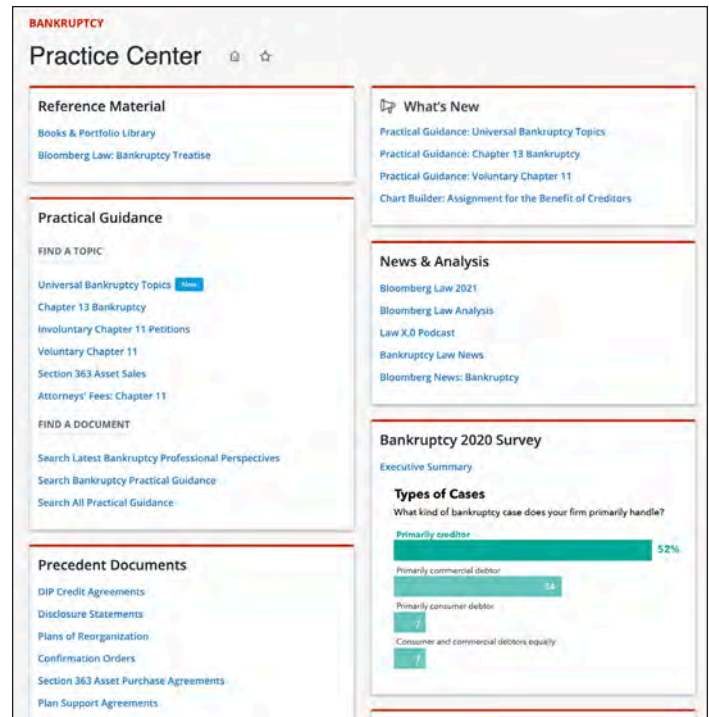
BANKRUPTCY

Practice Center

Reference Material

Books & Portfolio Library

Bloomberg Law: Bankruptcy Treatise

Practical Guidance

FIND A TOPIC

Universal Bankruptcy Topics New

Chapter 13 Bankruptcy

Involuntary Chapter 11 Petitions

Voluntary Chapter 11

Section 363 Asset Sales

Attorneys' Fees: Chapter 11

FIND A DOCUMENT

Search Latest Bankruptcy Professional Perspectives

Search Bankruptcy Practical Guidance

Search All Practical Guidance

Precedent Documents

DIP Credit Agreements

Disclosure Statements

Plans of Reorganization

Confirmation Orders

Section 363 Asset Purchase Agreements

Plan Support Agreements

What's New

Practical Guidance: Universal Bankruptcy Topics

Practical Guidance: Chapter 13 Bankruptcy

Practical Guidance: Voluntary Chapter 11

Chart Builder: Assignment for the Benefit of Creditors

News & Analysis

Bloomberg Law 2021

Bloomberg Law Analysis

Law X.0 Podcast

Bankruptcy Law News

Bloomberg News: Bankruptcy

Bankruptcy 2020 Survey

Executive Summary

Types of Cases

What kind of bankruptcy case does your firm primarily handle?

Primarily creditor 52%

Primarily commercial debtor 34

Primarily consumer debtor 7

Consumer and commercial debtors equally 7